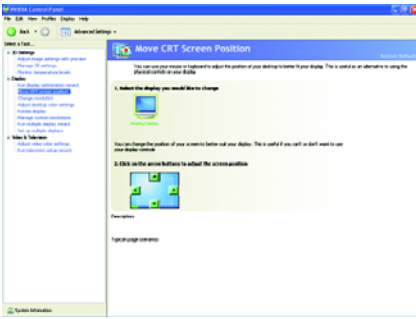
NVIDIA Control Panel

File Edit View Profiles Display Help

Back Advanced Settings

Select a Task...

3D Settings
Adjust image settings with preview
Manage 3D settings
Monitor temperature levels

Display
Run display optimization wizard
Move CRT screen position
Change resolution
Adjust desktop color settings
Rotate display
Manage custom resolutions
Run multiple display wizard
Set up multiple displays

Video & Television
Adjust video color settings
Run television setup wizard

System Information

Move CRT Screen Position

Restore Defaults

You can use your mouse or keyboard to adjust the position of your desktop to better fit your display. This is useful as an alternative to using the physical controls on your display.

1. Select the display you would like to change

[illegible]

You can change the position of your screen to better suit your display. This is useful if you can't or don't want to use your display controls.

2. Click on the arrow buttons to adjust the screen position

Description:

Typical usage scenarios: